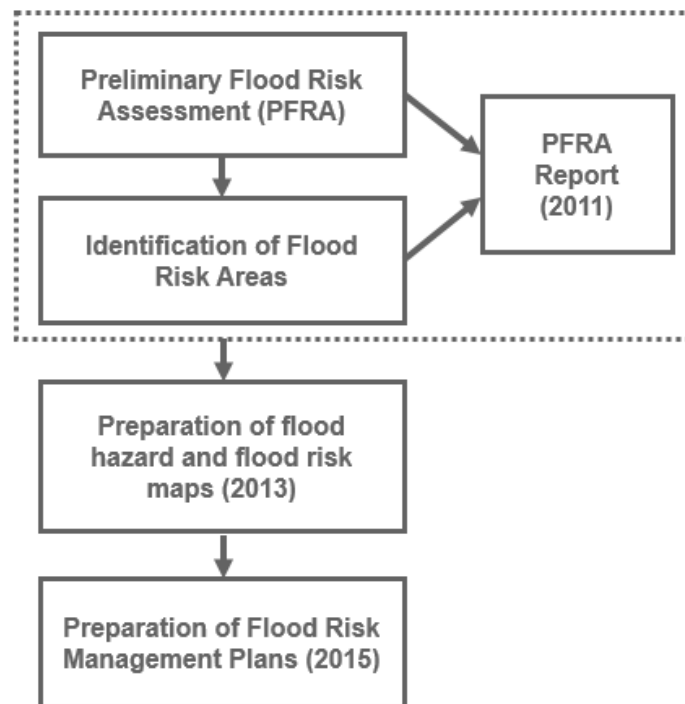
Preliminary Flood Risk Assessment (PFRA)

PFRA Report (2011)

Identification of Flood Risk Areas

Preparation of flood hazard and flood risk maps (2013)

Preparation of Flood Risk Management Plans (2015)